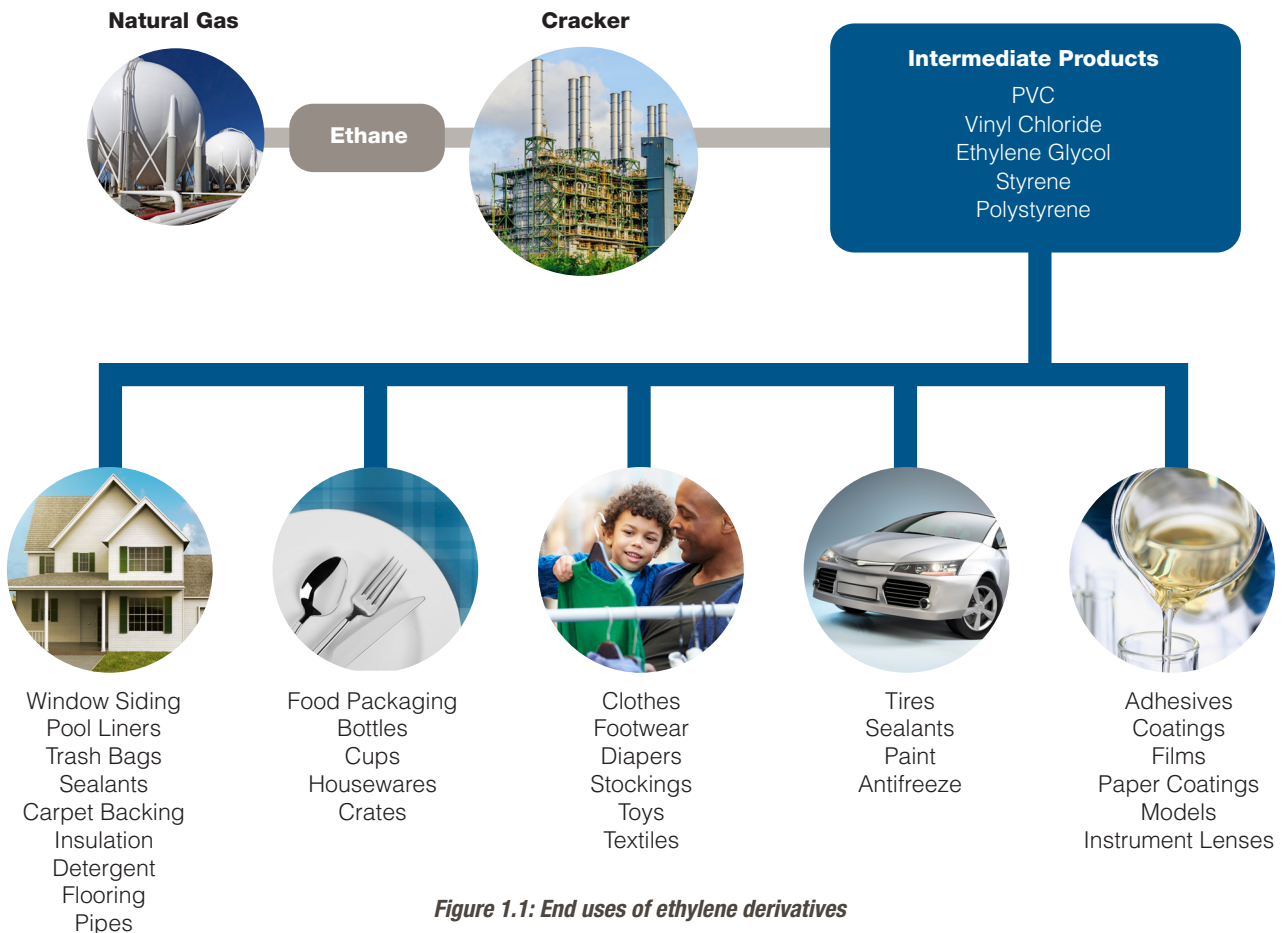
Natural Gas

Ethane

Cracker

Intermediate Products
PVC
Vinyl Chloride
Ethylene Glycol
Styrene
Polystyrene

Window Siding
Pool Liners
Trash Bags
Sealants
Carpet Backing
Insulation
Detergent
Flooring
Pipes

Food Packaging
Bottles
Cups
Housewares
Crates

Clothes
Footwear
Diapers
Stockings
Toys
Textiles

Tires
Sealants
Paint
Antifreeze

Adhesives
Coatings
Films
Paper Coatings
Models
Instrument Lenses

Figure 1.1: End uses of ethylene derivatives